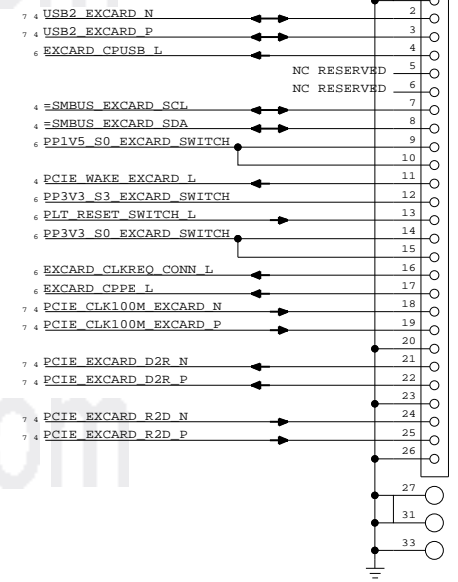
7 4 USB2_EXCARD_N
7 4 USB2_EXCARD_P
6 EXCARD_CPUSB_L
NC RESERVED
NC RESERVED
4 =SMBUS_EXCARD_SCL
4 =SMBUS_EXCARD_SDA
6 PP1V5_S0_EXCARD_SWITCH
4 PCIE_WAKE_EXCARD_L
6 PP3V3_S3_EXCARD_SWITCH
6 PLT_RESET_SWITCH_L
6 PP3V3_S0_EXCARD_SWITCH
6 EXCARD_CLKREQ_CONN_L
6 EXCARD_CPPE_L
7 4 PCIE_CLK100M_EXCARD_N
7 4 PCIE_CLK100M_EXCARD_P
7 4 PCIE_EXCARD_D2R_N
7 4 PCIE_EXCARD_D2R_P
7 4 PCIE_EXCARD_R2D_N
7 4 PCIE_EXCARD_R2D_P

2
3
4
5
6
7
8
9
10
11
12
13
14
15
16
17
18
19
20
21
22
23
24
25
26
27
31
33